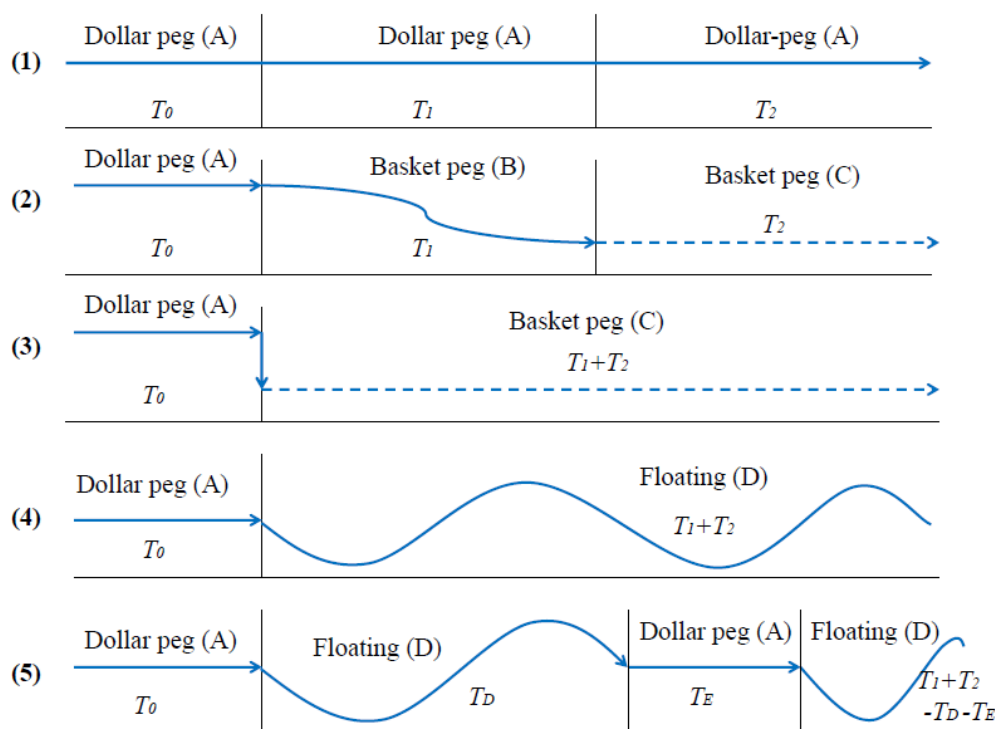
(1)

Dollar peg (A)

$T_0$

Dollar peg (A)

$T_1$

Dollar-peg (A)

$T_2$

(2)

Dollar peg (A)

$T_0$

Basket peg (B)

$T_1$

Basket peg (C)

$T_2$

(3)

Dollar peg (A)

$T_0$

Basket peg (C)

$T_1+T_2$

(4)

Dollar peg (A)

$T_0$

Floating (D)

$T_1+T_2$

(5)

Dollar peg (A)

$T_0$

Floating (D)

$T_D$

Dollar peg (A)

$T_E$

Floating (D)

$T_1+T_2$
$-T_D-T_E$